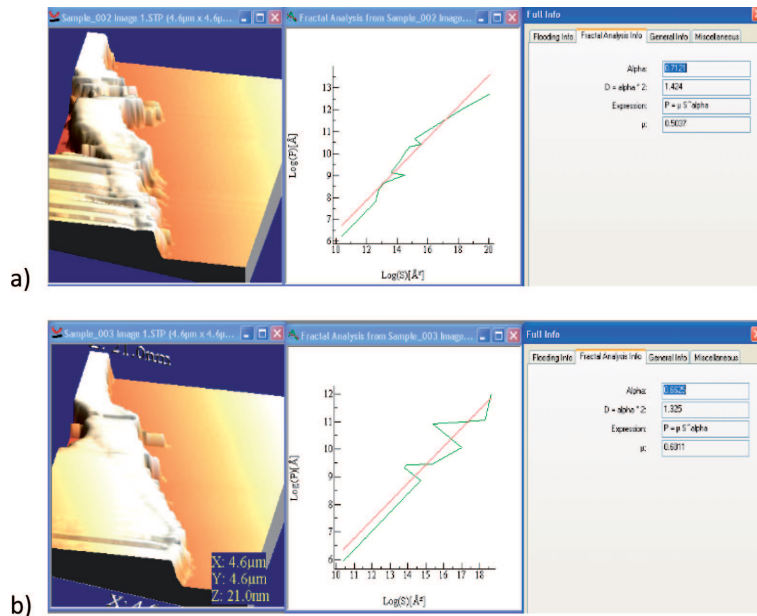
Sample_002 Image 1.STP (4.6µm x 4.6µ...

Fractal Analysis from Sample_002 Image...

Full Info

Flooding Info | Fractal Analysis Info | General Info | Miscellaneous

Alpha: 0.7121
D = alpha * 2: 1.424
Expression: P = µ S^alpha
µ: 0.5007

13
12
11
10
9
8
7
6
Log(P)[Å]
10 12 14 16 18 20
Log(S)[Å²]

a)

Sample_003 Image 1.STP (4.6µm x 4.6µ...

Fractal Analysis from Sample_003 Image...

Full Info

Flooding Info | Fractal Analysis Info | General Info | Miscellaneous

Alpha: 0.6625
D = alpha * 2: 1.325
Expression: P = µ S^alpha
µ: 0.6011

12
11
10
9
8
7
6
Log(P)[Å]
10 11 12 13 14 15 16 17 18
Log(S)[Å²]

X: 4.6µm
Y: 4.6µm
Z: 21.0nm

b)